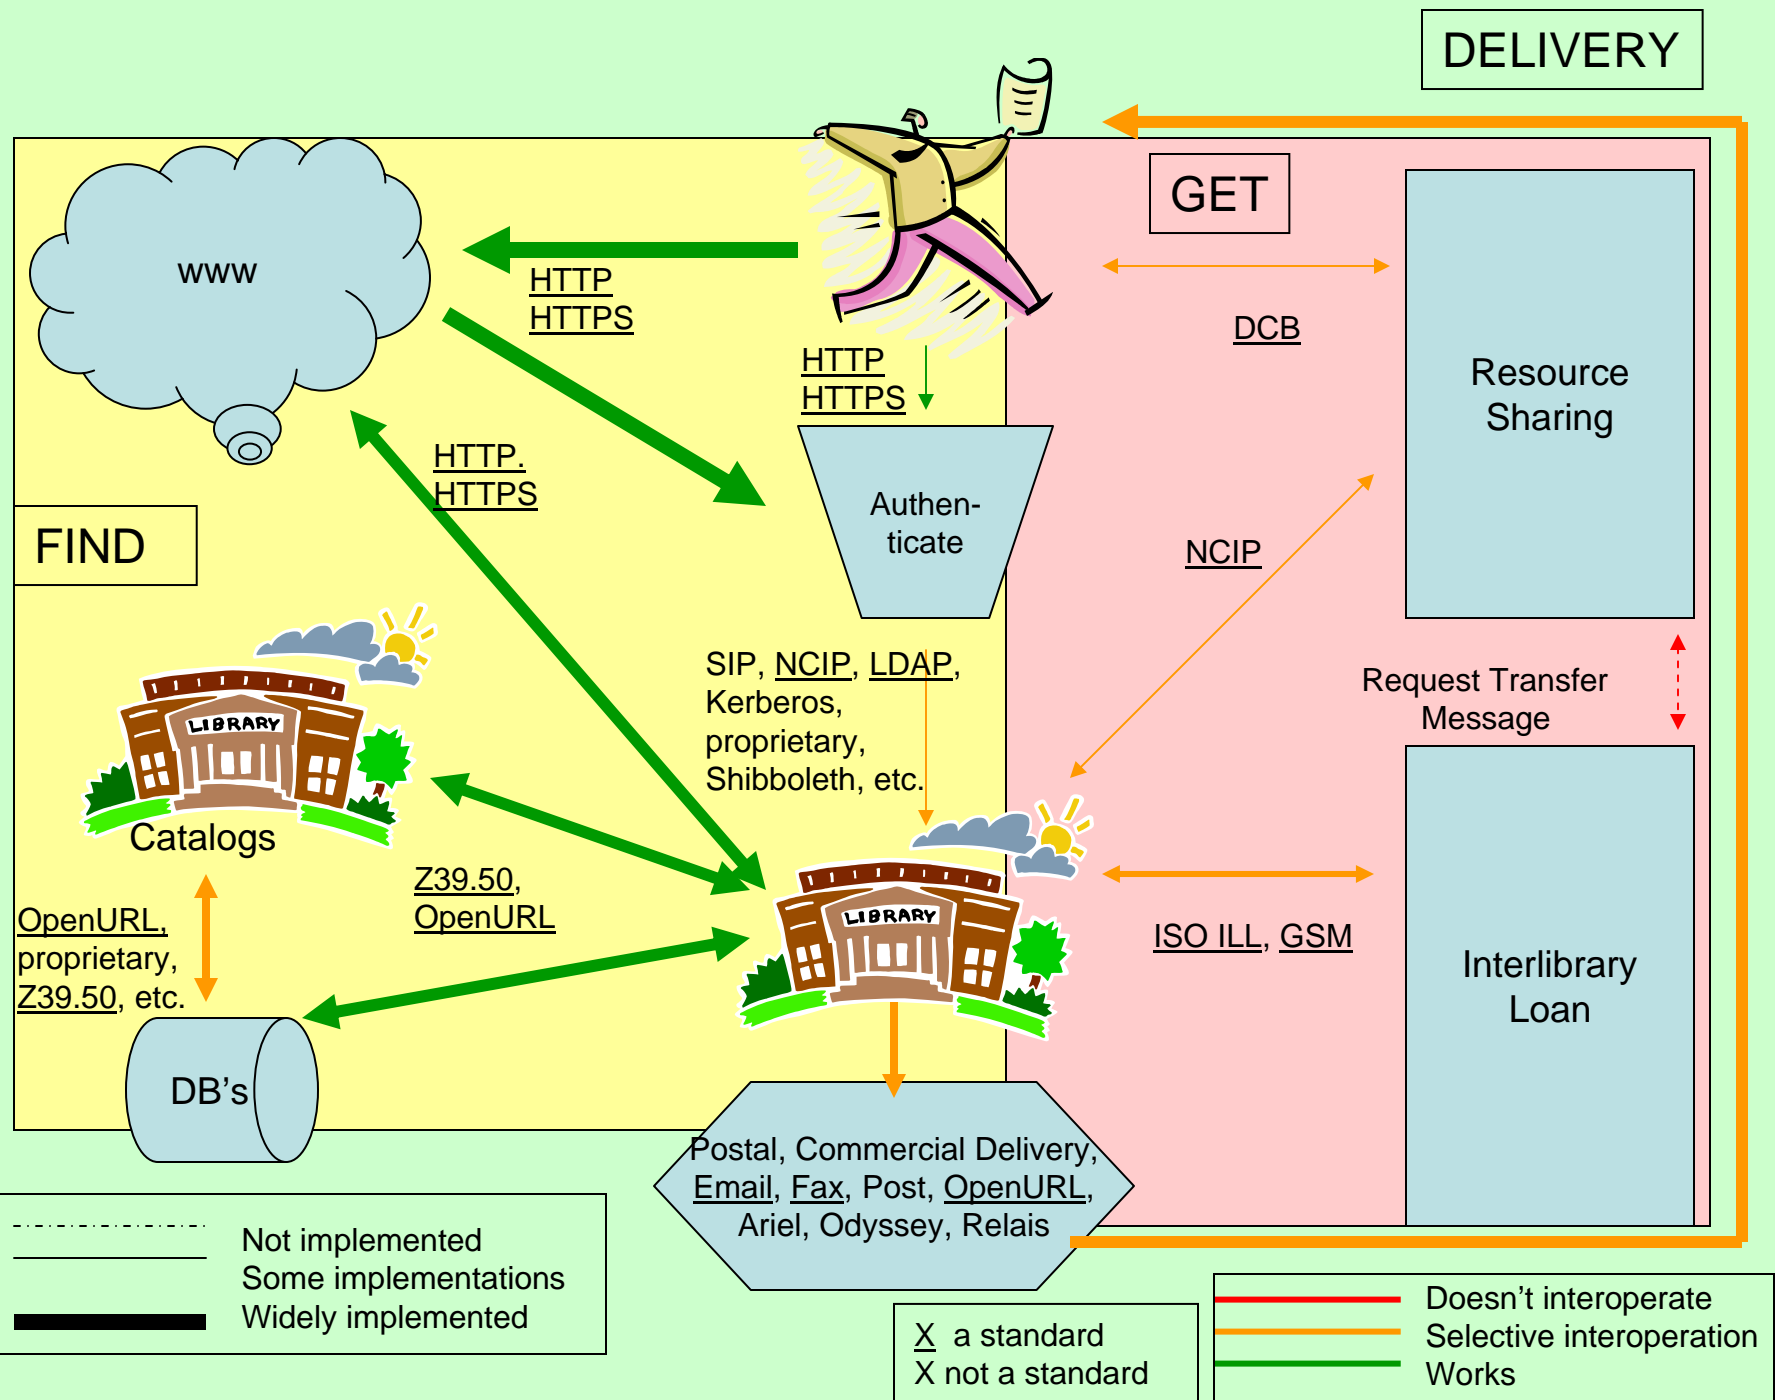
DELIVERY

GET

FIND

www

HTTP
HTTPS

HTTP
HTTPS

HTTP.
HTTPS

DCB

Resource Sharing

Authen-ticate

NCIP

SIP, NCIP, LDAP, Kerberos, proprietary, Shibboleth, etc.

Request Transfer Message

LIBRARY

Catalogs

Z39.50, OpenURL

LIBRARY

ISO ILL, GSM

Interlibrary Loan

OpenURL, proprietary, Z39.50, etc.

DB's

Postal, Commercial Delivery, Email, Fax, Post, OpenURL, Ariel, Odyssey, Relais

Not implemented
Some implementations
Widely implemented

X a standard
X not a standard

Doesn't interoperate
Selective interoperation
Works